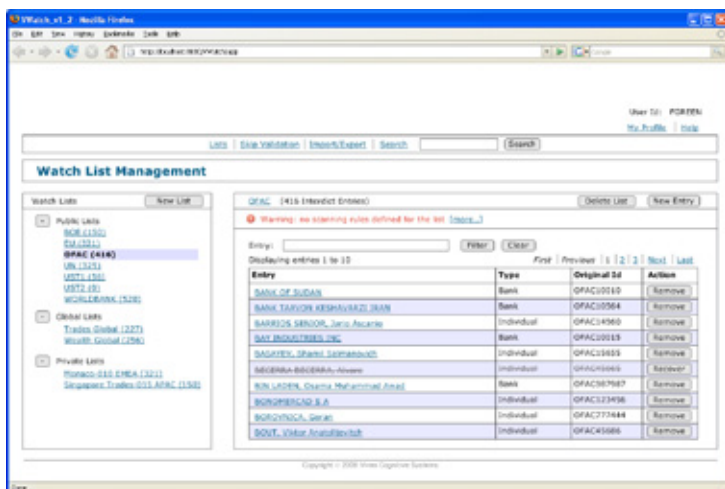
VWatch_v1_2 - Mozilla Firefox

File Edit View History Bookmarks Tools Help

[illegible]

User Id: FOREEN
My Profile | Help

Lists | Skip Validation | Import/Export | Search [Search]

Watch List Management

Watch Lists [New List]

Public Lists
BOE (150)
EU (331)
OFAC (416)
UN (325)
UST1 (50)
UST2 (0)
WORLDBANK (528)

Global Lists
Trades Global (227)
Wealth Global (296)

Private Lists
Monaco-010 EMEA (321)
Singapore Trades-011 APAC (150)

OFAC (416 Interdict Entries) [Delete List] [New Entry]

Warning: no scanning rules defined for the list [more...]

Entry: [Filter] [Clear]

Displaying entries 1 to 10 First | Previous | 1 | 2 | 3 | Next | Last

| Entry | Type | Original Id | Action |
|---|---|---|---|
| BANK OF SUDAN | Bank | OFAC10010 | Remove |
| BANK TARVOR KESHAVARZI IRAN | Bank | OFAC10564 | Remove |
| BARRIOS SENIOR, Jario Ascanio | Individual | OFAC14960 | Remove |
| BAY INDUSTRIES INC | Bank | OFAC10015 | Remove |
| BAGAYEV, Shamil Salmanovich | Individual | OFAC15655 | Remove |
| BECERRA BECERRA, Alvaro | Individual | OFAC45665 | Recover |
| BIN LADEN, Osama Muhammad Awad | Bank | OFAC587987 | Remove |
| BONOMERCAD S A | Individual | OFAC123456 | Remove |
| BOROVNICA, Goran | Individual | OFAC777444 | Remove |
| BOUT, Viktor Anatolijevitch | Individual | OFAC45686 | Remove |

Copyright © 2008 Vivex Cognitive Systems

Done